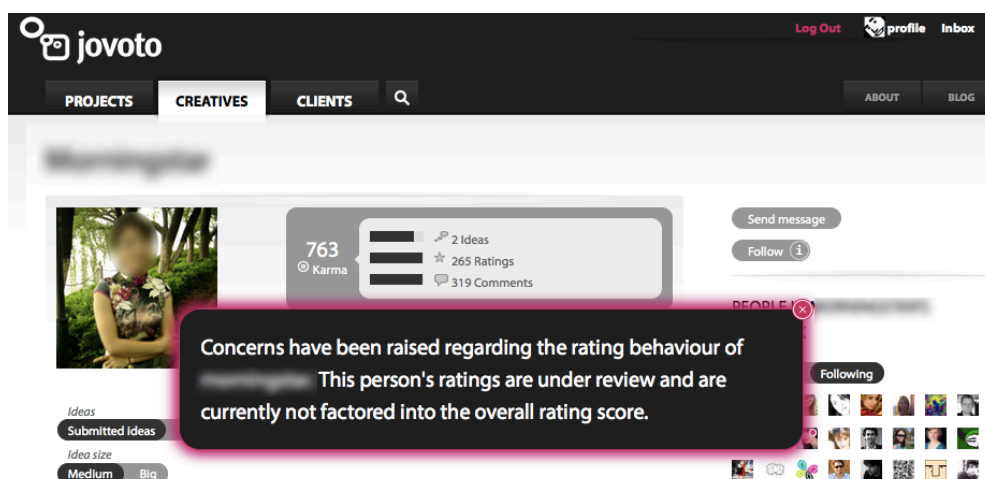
jovoto

Log Out profile Inbox

PROJECTS CREATIVES CLIENTS

ABOUT BLOG

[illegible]

763
Karma

2 Ideas
265 Ratings
319 Comments

Send message
Follow

PEOPLE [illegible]

Concerns have been raised regarding the rating behaviour of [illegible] This person's ratings are under review and are currently not factored into the overall rating score.

Following

Ideas
Submitted Ideas

Idea size
Medium Big